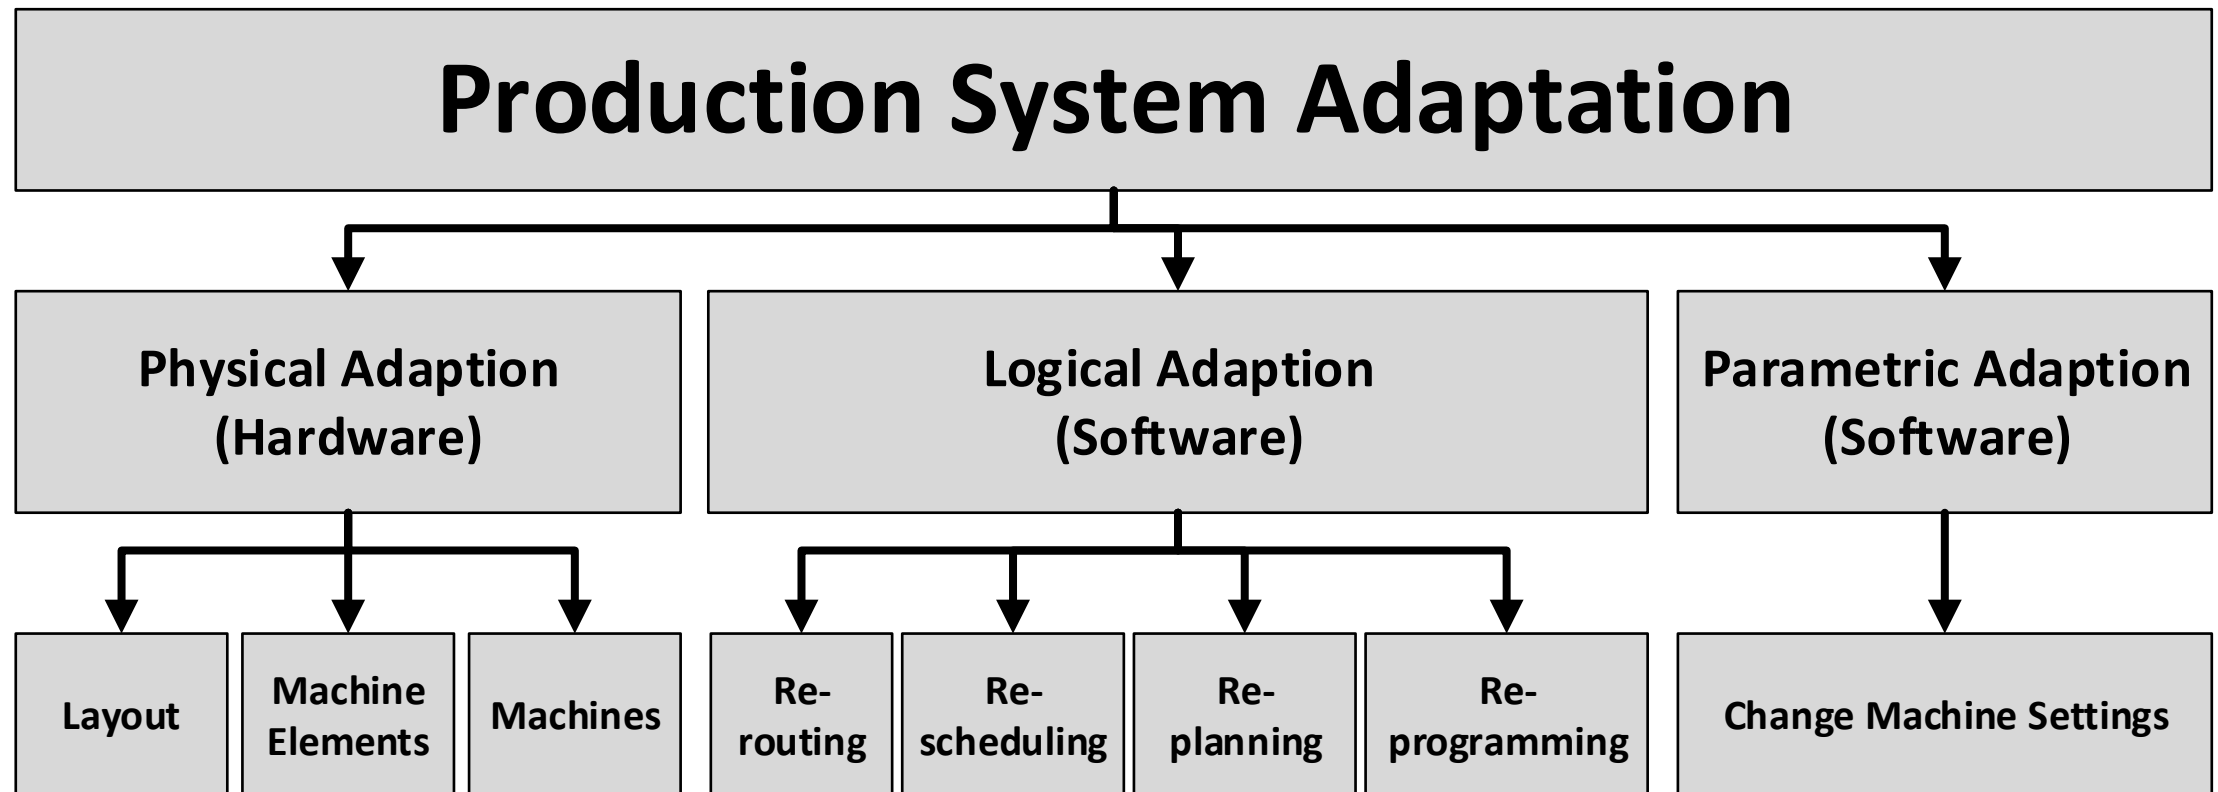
Production System Adaptation

Physical Adaption (Hardware)

Logical Adaption (Software)

Parametric Adaption (Software)

Layout

Machine Elements

Machines

Re-routing

Re-scheduling

Re-planning

Re-programming

Change Machine Settings